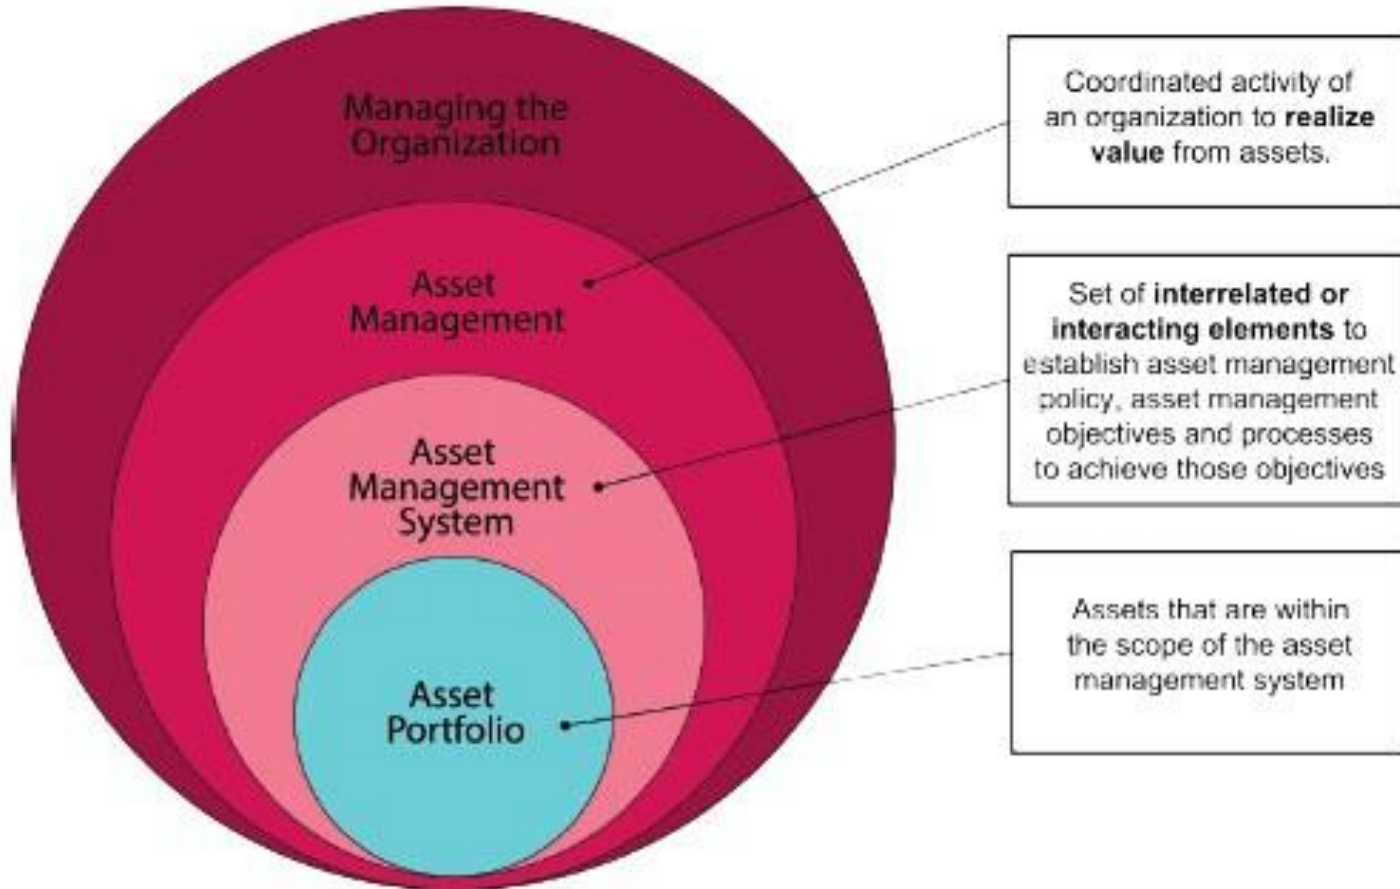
Managing the Organization

Asset Management

Asset Management System

Asset Portfolio

Coordinated activity of an organization to **realize value** from assets.

Set of **interrelated or interacting elements** to establish asset management policy, asset management objectives and processes to achieve those objectives

Assets that are within the scope of the asset management system